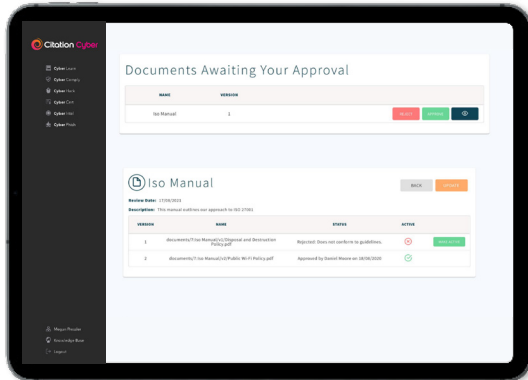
Citation Cyber

Cyber Learn
Cyber Comply
Cyber Track
Cyber Cert
Cyber Hub
Cyber Prods

Documents Awaiting Your Approval

| NAME | VERSION | |
|---|---|---|
| Iso Manual | 1 | REJECT APPROVE |

Iso Manual

BACK UPDATE

Review Date: 17/09/2021
Description: This manual outlines our approach to ISO 27001

| VERSION | NAME | STATUS | ACTIVE | |
|---|---|---|---|---|
| 1 | documents/7/Iso Manual/v1/Disposal and Destruction Policy.pdf | Rejected: Does not conform to guidelines. | | MAKE ACTIVE |
| 2 | documents/7/Iso Manual/v2/Public Wi-Fi Policy.pdf | Approved by Daniel Moore on 18/08/2020 | | |

Megan Procter
Knowledge Base
Logout